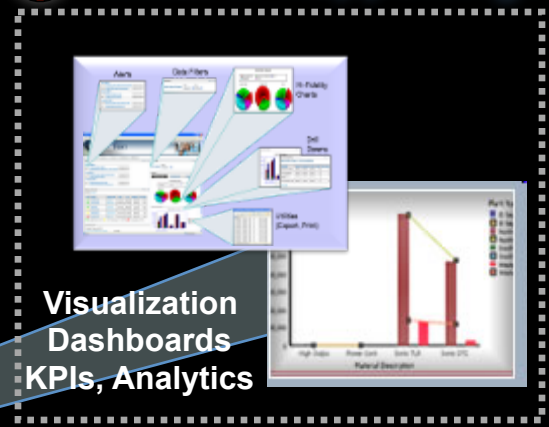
Alerts

Data Filters

Hi-Fidelity Charts

Drill Downs

Utilities (Export, Print)

Part Ty

High Output

Power Cord

Sonic TLX

Sonic DTC

Material Description

Visualization
Dashboards
KPIs, Analytics